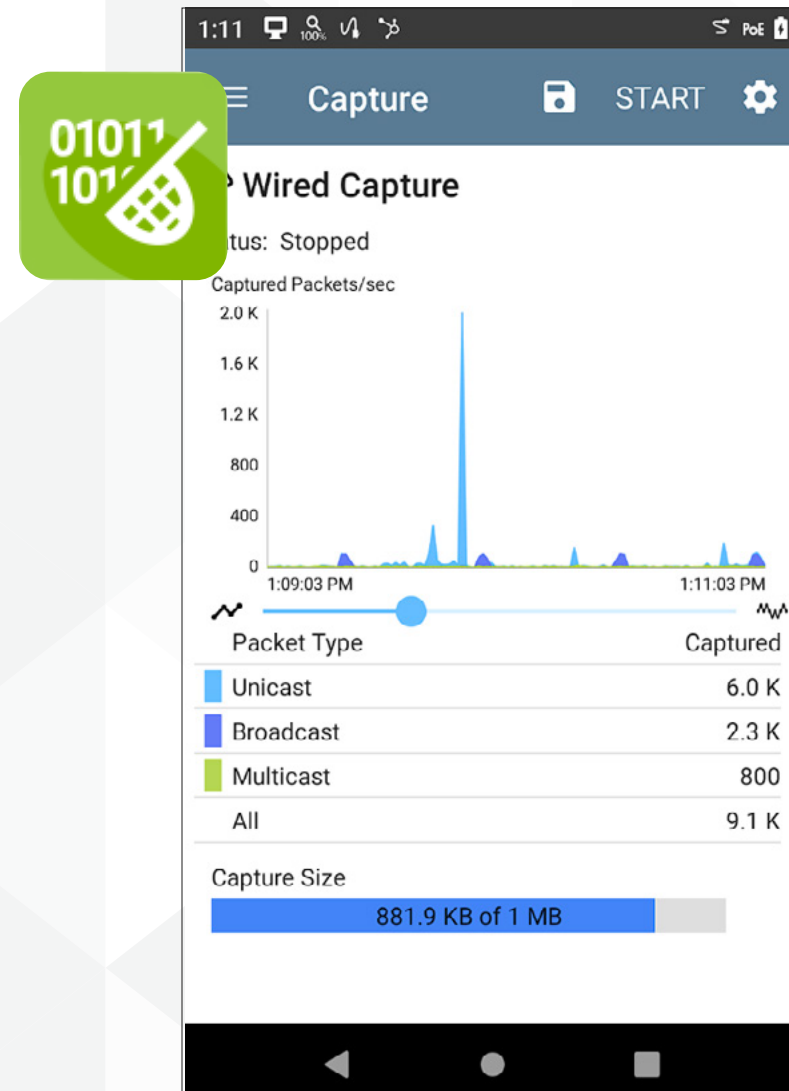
0101
101

1:11 100% PoE

Capture START

Wired Capture

tus: Stopped

Captured Packets/sec

2.0 K
1.6 K
1.2 K
800
400
0
1:09:03 PM
1:11:03 PM

| Packet Type | Captured |
|---|---|
| Unicast | 6.0 K |
| Broadcast | 2.3 K |
| Multicast | 800 |
| All | 9.1 K |

Capture Size

881.9 KB of 1 MB